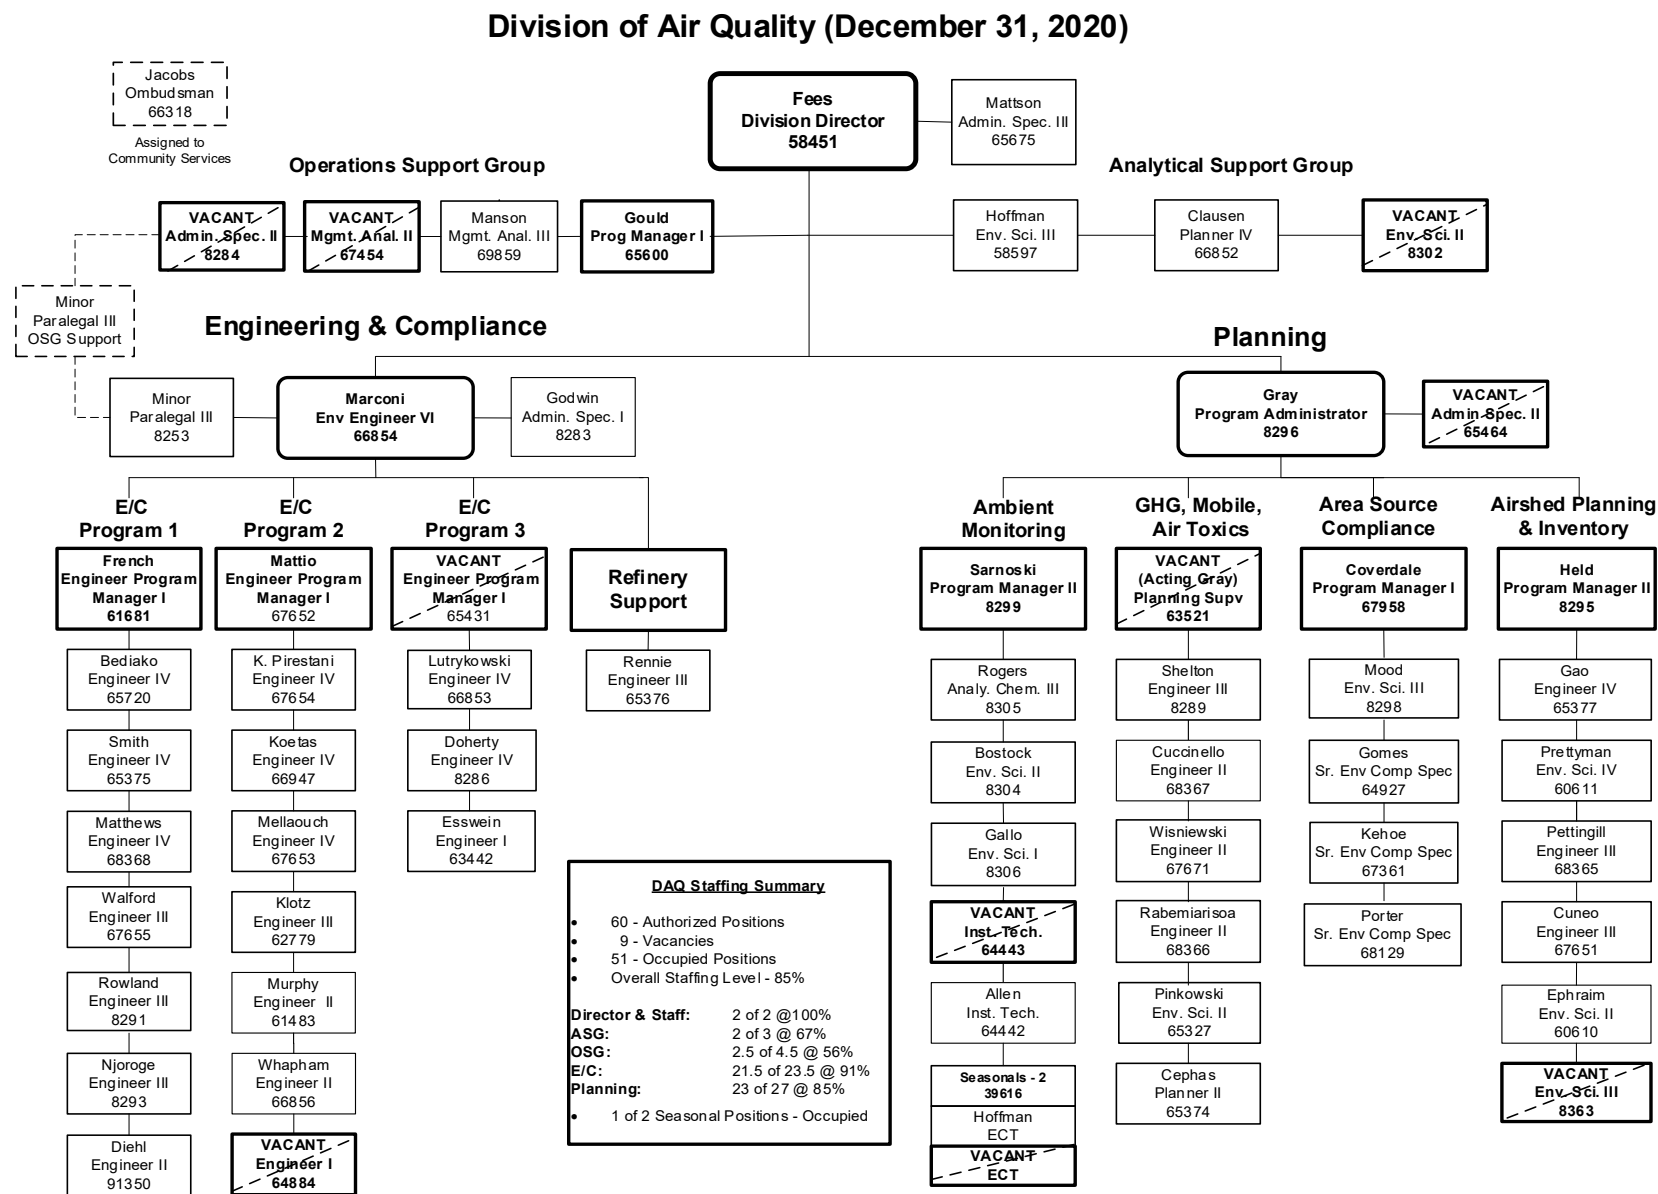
Division of Air Quality (December 31, 2020)

Jacobs
Ombudsman
66318

Assigned to Community Services

Fees
Division Director
58451

Mattson
Admin. Spec. III
65675

Operations Support Group

VACANT
Admin. Spec. II
8284

VACANT
Mgmt. Anal. II
67454

Manson
Mgmt. Anal. III
69859

Gould
Prog Manager I
65600

Analytical Support Group

Hoffman
Env. Sci. III
58597

Clausen
Planner IV
66852

VACANT
Env. Sci. II
8302

Minor
Paralegal III
OSG Support

Engineering & Compliance

Planning

Minor
Paralegal III
8253

Marconi
Env Engineer VI
66854

Godwin
Admin. Spec. I
8283

Gray
Program Administrator
8296

VACANT
Admin Spec. II
65464

E/C
Program 1

French
Engineer Program Manager I
61681

Bediako
Engineer IV
65720

Smith
Engineer IV
65375

Matthews
Engineer IV
68368

Walford
Engineer III
67655

Rowland
Engineer III
8291

Njoroge
Engineer III
8293

Diehl
Engineer II
91350

E/C
Program 2

Mattio
Engineer Program Manager I
67652

K. Pirestani
Engineer IV
67654

Koetas
Engineer IV
66947

Mellaouch
Engineer IV
67653

Klotz
Engineer III
62779

Murphy
Engineer II
61483

Whapham
Engineer II
66856

VACANT
Engineer I
64884

E/C
Program 3

VACANT
Engineer Program Manager I
65431

Lutrykowski
Engineer IV
66853

Doherty
Engineer IV
8286

Esswein
Engineer I
63442

Refinery Support

Rennie
Engineer III
65376

DAQ Staffing Summary

• 60 - Authorized Positions
• 9 - Vacancies
• 51 - Occupied Positions
• Overall Staffing Level - 85%

| | |
|---|---|
| Director & Staff: | 2 of 2 @100% |
| ASG: | 2 of 3 @ 67% |
| OSG: | 2.5 of 4.5 @ 56% |
| E/C: | 21.5 of 23.5 @ 91% |
| Planning: | 23 of 27 @ 85% |

• 1 of 2 Seasonal Positions - Occupied

Ambient Monitoring

Sarnoski
Program Manager II
8299

Rogers
Analy. Chem. III
8305

Bostock
Env. Sci. II
8304

Gallo
Env. Sci. I
8306

VACANT
Inst. Tech.
64443

Allen
Inst. Tech.
64442

Seasonals - 2
39616

Hoffman
ECT

VACANT
ECT

GHG, Mobile, Air Toxics

VACANT
(Acting Gray)
Planning Supv
63521

Shelton
Engineer III
8289

Cuccinello
Engineer II
68367

Wisniewski
Engineer II
67671

Rabemiarisoa
Engineer II
68366

Pinkowski
Env. Sci. II
65327

Cephas
Planner II
65374

Area Source Compliance

Coverdale
Program Manager I
67958

Mood
Env. Sci. III
8298

Gomes
Sr. Env Comp Spec
64927

Kehoe
Sr. Env Comp Spec
67361

Porter
Sr. Env Comp Spec
68129

Airshed Planning & Inventory

Held
Program Manager II
8295

Gao
Engineer IV
65377

Prettyman
Env. Sci. IV
60611

Pettingill
Engineer III
68365

Cuneo
Engineer III
67651

Ephraim
Env. Sci. II
60610

VACANT
Env. Sci. III
8363